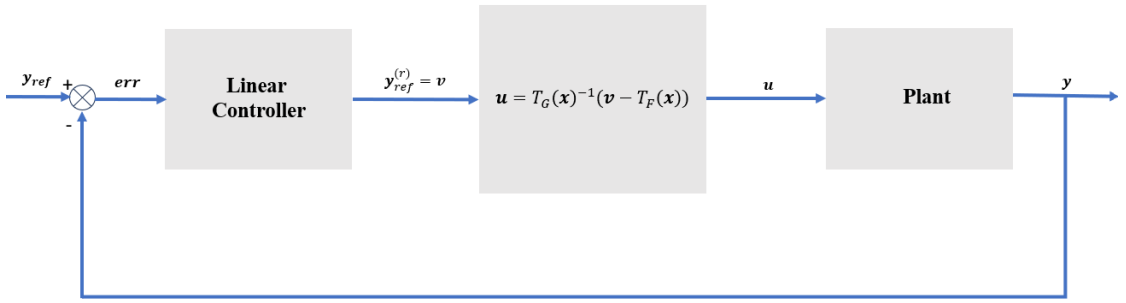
$\boldsymbol{y_{ref}}$ + - $\boldsymbol{err}$

Linear Controller

$\boldsymbol{y}_{ref}^{(r)} = \boldsymbol{v}$

$\boldsymbol{u} = T_G(\boldsymbol{x})^{-1}(\boldsymbol{v} - T_F(\boldsymbol{x}))$

$\boldsymbol{u}$

Plant

$\boldsymbol{y}$